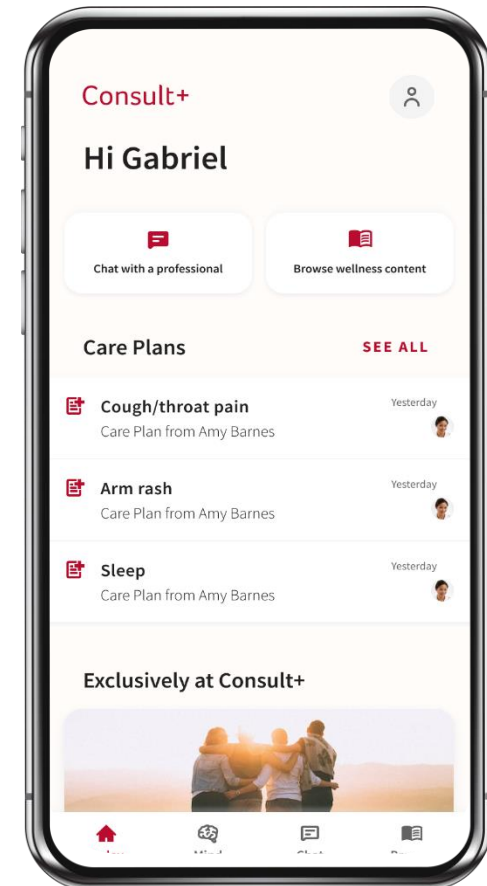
Consult+

Hi Gabriel

Chat with a professional

Browse wellness content

Care Plans

SEE ALL

Cough/throat pain
Care Plan from Amy Barnes
Yesterday

Arm rash
Care Plan from Amy Barnes
Yesterday

Sleep
Care Plan from Amy Barnes
Yesterday

Exclusively at Consult+

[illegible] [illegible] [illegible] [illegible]